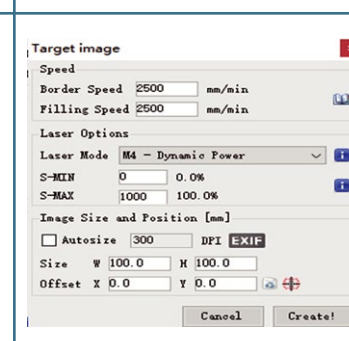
Target image

Speed
Border Speed 2500 mm/min
Filling Speed 2500 mm/min

Laser Options
Laser Mode M4 - Dynamic Power
S-MIN 0 0.0%
S-MAX 1000 100.0%

Image Size and Position [mm]
Autosize 300 DPI EXIF
Size W 100.0 H 100.0
Offset X 0.0 Y 0.0

Cancel Create!